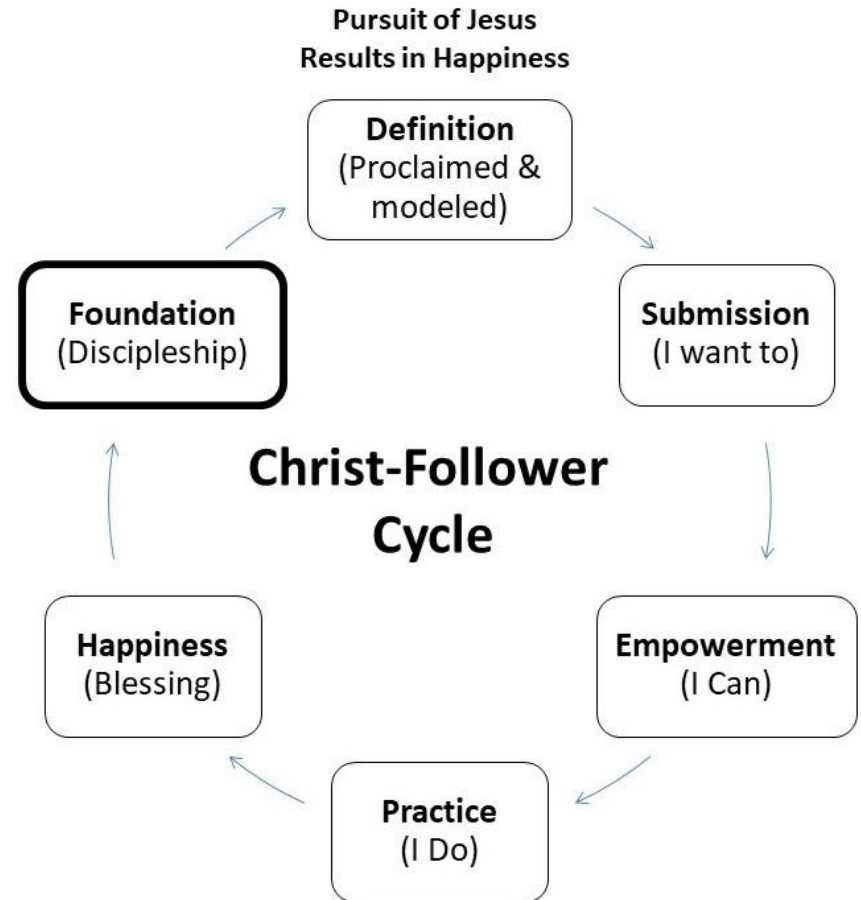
Pursuit of Jesus
Results in Happiness

Definition
(Proclaimed & modeled)

Submission
(I want to)

Empowerment
(I Can)

Practice
(I Do)

Happiness
(Blessing)

Foundation
(Discipleship)

Christ-Follower
Cycle